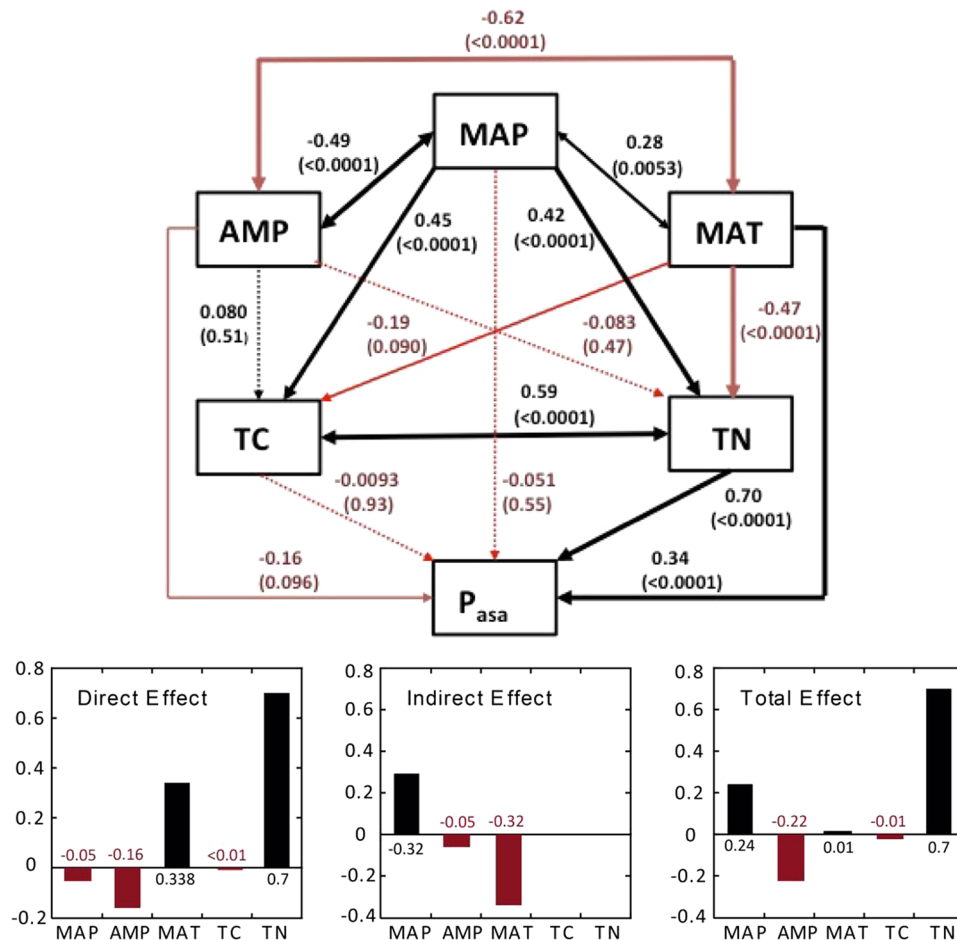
-0.62
(<0.0001)

MAP

-0.49
(<0.0001)

0.28
(0.0053)

AMP

MAT

0.45
(<0.0001)

0.42
(<0.0001)

0.080
(0.51)

-0.19
(0.090)

-0.083
(0.47)

-0.47
(<0.0001)

0.59
(<0.0001)

TC

TN

-0.0093
(0.93)

-0.051
(0.55)

0.70
(<0.0001)

-0.16
(0.096)

0.34
(<0.0001)

$P_{asa}$

Direct Effect

0.8
0.6
0.4
0.2
0
-0.2

-0.05 -0.16 0.338 <0.01 0.7

MAP AMP MAT TC TN

Indirect Effect

0.8
0.6
0.4
0.2
0
-0.2
-0.4

-0.32 -0.05 -0.32

MAP AMP MAT TC TN

Total Effect

0.8
0.6
0.4
0.2
0
-0.2
-0.4

0.24 -0.22 0.01 -0.01 0.7

MAP AMP MAT TC TN